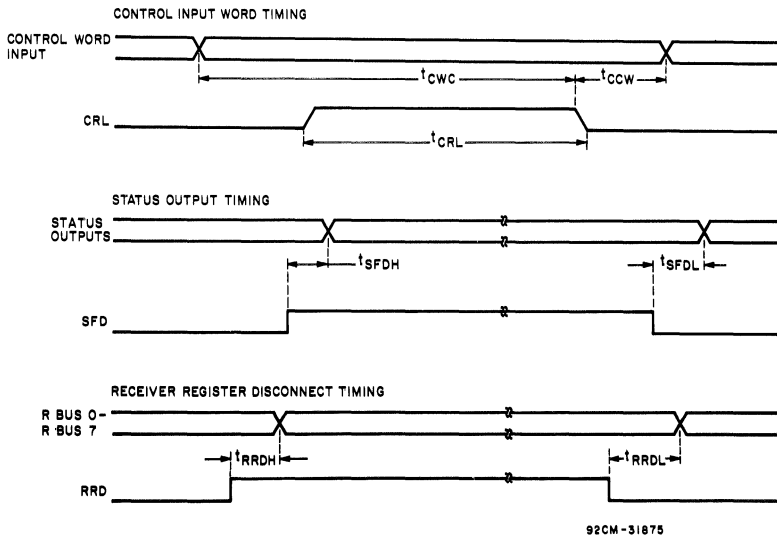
CONTROL INPUT WORD TIMING

CONTROL WORD INPUT

$t_{CWC}$

$t_{CCW}$

CRL

$t_{CRL}$

STATUS OUTPUT TIMING

STATUS OUTPUTS

$t_{SFDH}$

$t_{SFDL}$

SFD

RECEIVER REGISTER DISCONNECT TIMING

R BUS 0-
R BUS 7

$t_{RRDH}$

$t_{RRDL}$

RRD

92CM-31875